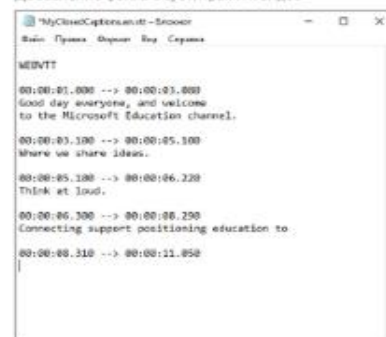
*MyClosedCaptions.en.vtt - Блокнот
Файл Правка Формат Вид Справка

WEBVTT

00:00:01.000 --> 00:00:03.000
Good day everyone, and welcome
to the Microsoft Education channel.

00:00:03.100 --> 00:00:05.100
Where we share ideas.

00:00:05.180 --> 00:00:06.220
Think at loud.

00:00:06.300 --> 00:00:08.290
Connecting support positioning education to

00:00:08.310 --> 00:00:11.050